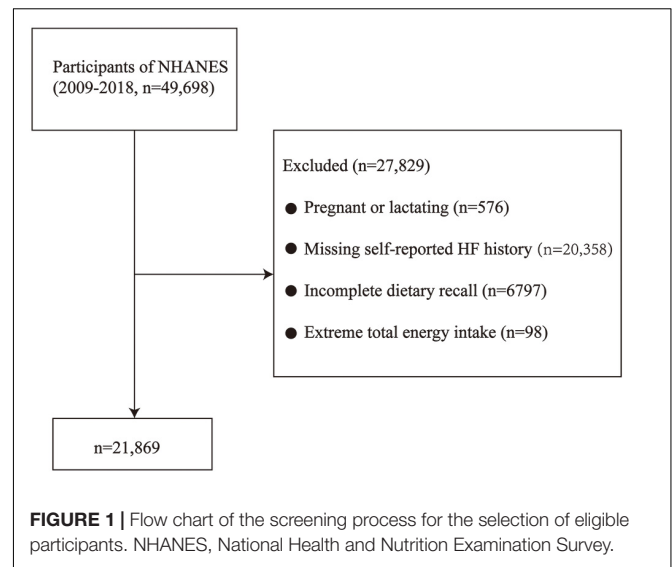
Participants of NHANES (2009-2018, n=49,698)

Excluded (n=27,829)

● Pregnant or lactating (n=576)

● Missing self-reported HF history (n=20,358)

● Incomplete dietary recall (n=6797)

● Extreme total energy intake (n=98)

n=21,869

**FIGURE 1 |** Flow chart of the screening process for the selection of eligible participants. NHANES, National Health and Nutrition Examination Survey.